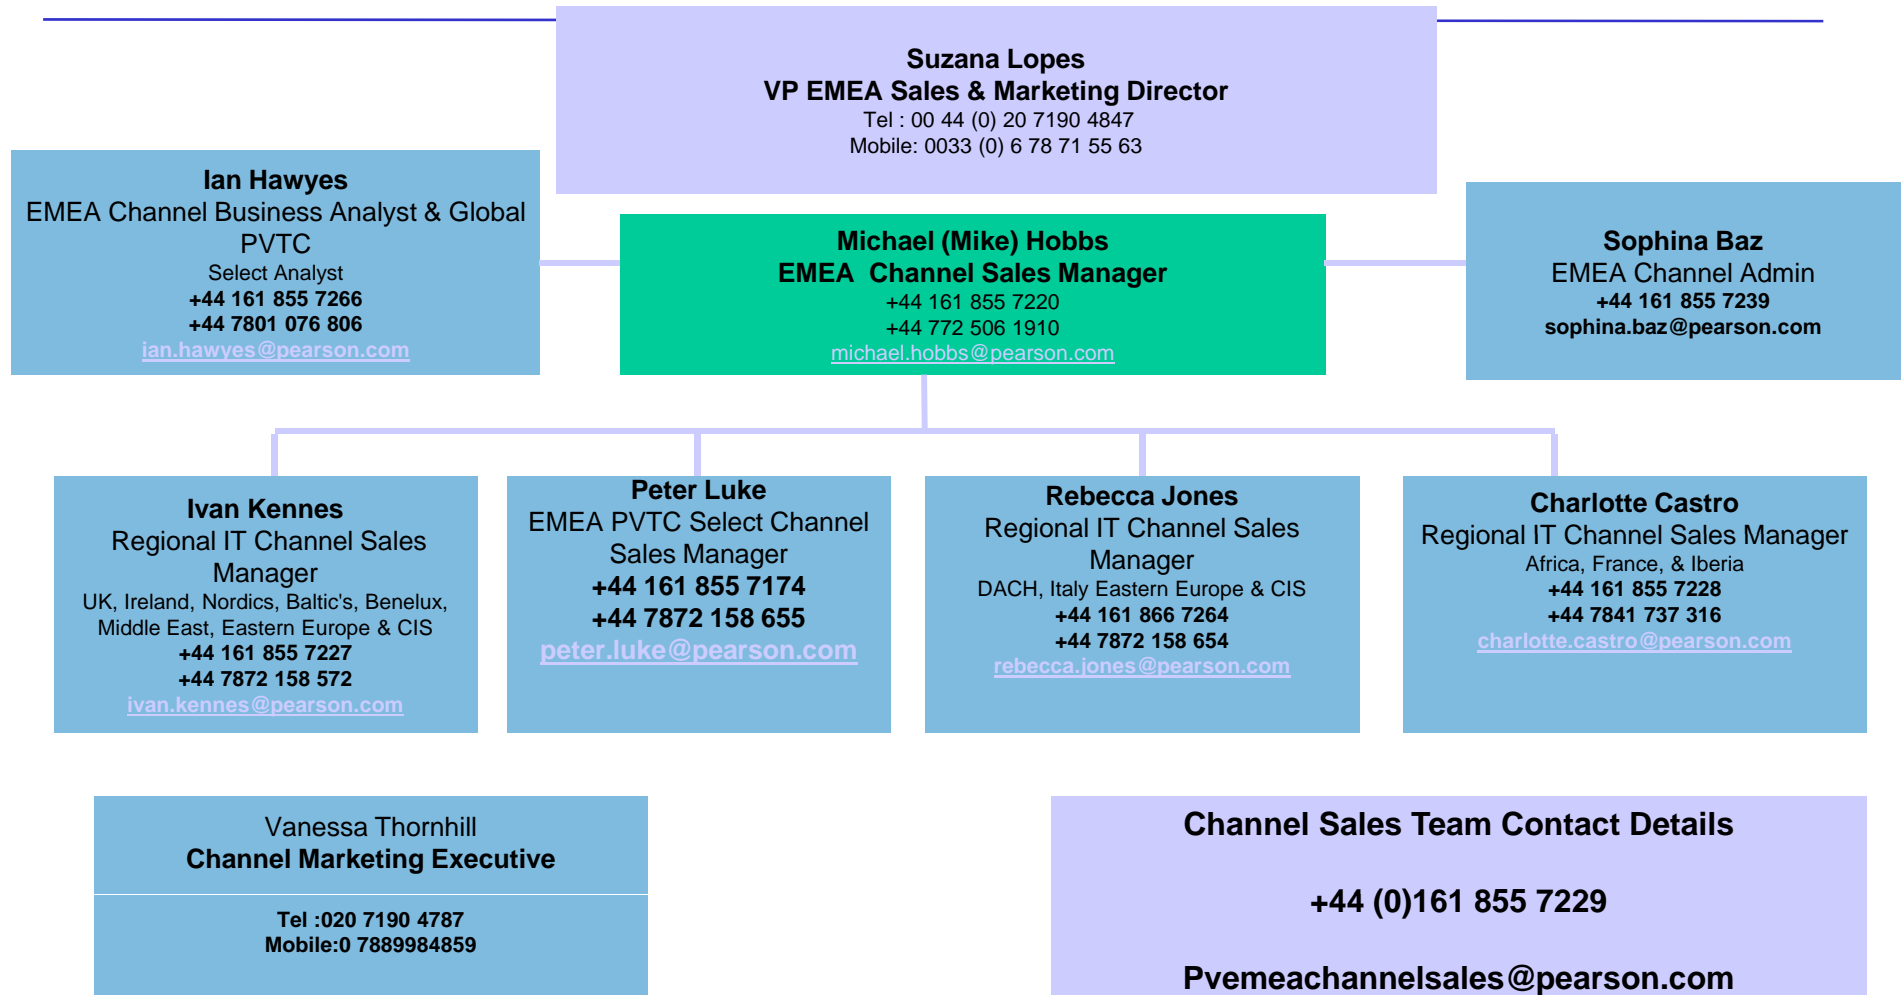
Suzana Lopes
VP EMEA Sales & Marketing Director
Tel : 00 44 (0) 20 7190 4847
Mobile: 0033 (0) 6 78 71 55 63

Ian Hawyes
EMEA Channel Business Analyst & Global PVTC
Select Analyst
+44 161 855 7266
+44 7801 076 806
ian.hawyes@pearson.com

Michael (Mike) Hobbs
EMEA Channel Sales Manager
+44 161 855 7220
+44 772 506 1910
michael.hobbs@pearson.com

Sophina Baz
EMEA Channel Admin
+44 161 855 7239
sophina.baz@pearson.com

Ivan Kennes
Regional IT Channel Sales Manager
UK, Ireland, Nordics, Baltic's, Benelux, Middle East, Eastern Europe & CIS
+44 161 855 7227
+44 7872 158 572
ivan.kennes@pearson.com

Peter Luke
EMEA PVTC Select Channel Sales Manager
+44 161 855 7174
+44 7872 158 655
peter.luke@pearson.com

Rebecca Jones
Regional IT Channel Sales Manager
DACH, Italy Eastern Europe & CIS
+44 161 866 7264
+44 7872 158 654
rebecca.jones@pearson.com

Charlotte Castro
Regional IT Channel Sales Manager
Africa, France, & Iberia
+44 161 855 7228
+44 7841 737 316
charlotte.castro@pearson.com

Vanessa Thornhill
Channel Marketing Executive

Tel :020 7190 4787
Mobile:0 7889984859

Channel Sales Team Contact Details

+44 (0)161 855 7229

Pvemeachannelsales@pearson.com